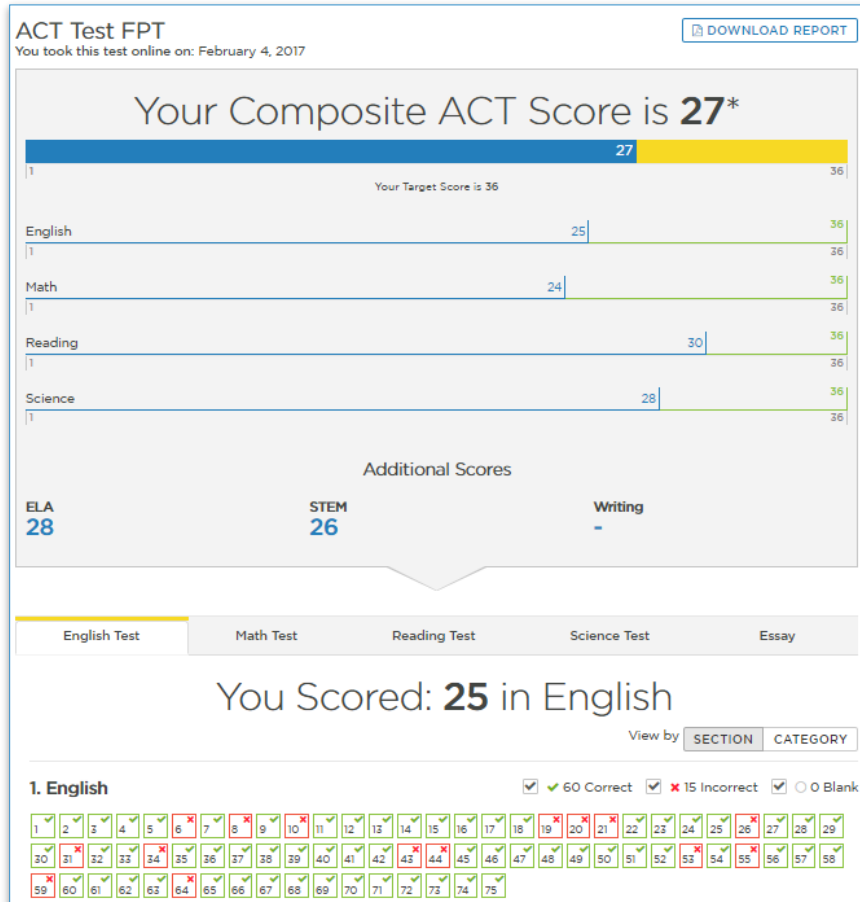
ACT Test FPT
You took this test online on: February 4, 2017

DOWNLOAD REPORT

Your Composite ACT Score is **27***

27
1 36
Your Target Score is 36

English 25 36
1 36

Math 24 36
1 36

Reading 30 36
1 36

Science 28 36
1 36

Additional Scores

ELA
28

STEM
26

Writing
-

English Test | Math Test | Reading Test | Science Test | Essay

You Scored: **25** in English

View by SECTION CATEGORY

1. English

60 Correct 15 Incorrect 0 Blank

1 2 3 4 5 6 7 8 9 10 11 12 13 14 15 16 17 18 19 20 21 22 23 24 25 26 27 28 29
30 31 32 33 34 35 36 37 38 39 40 41 42 43 44 45 46 47 48 49 50 51 52 53 54 55 56 57 58
59 60 61 62 63 64 65 66 67 68 69 70 71 72 73 74 75